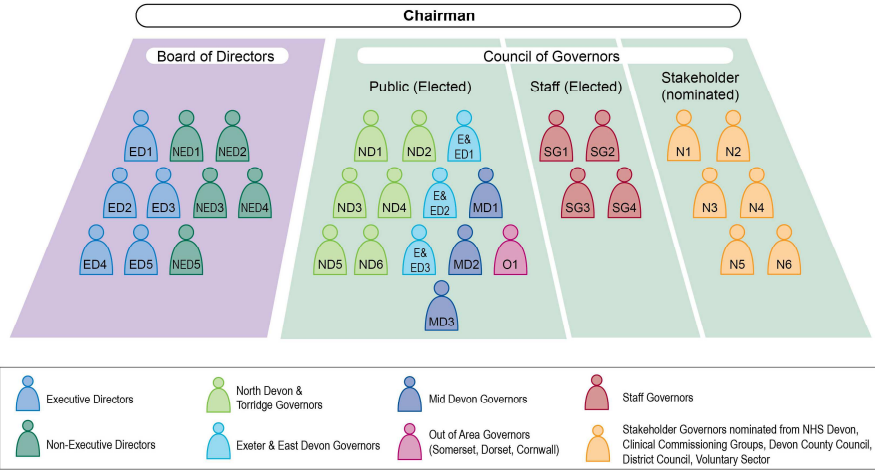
Chairman

Board of Directors

ED1 NED1 NED2
ED2 ED3 NED3 NED4
ED4 ED5 NED5

Council of Governors

Public (Elected)

ND1 ND2 E& ED1
ND3 ND4 E& ED2 MD1
ND5 ND6 E& ED3 MD2 O1
MD3

Staff (Elected)

SG1 SG2
SG3 SG4

Stakeholder (nominated)

N1 N2
N3 N4
N5 N6

Executive Directors

Non-Executive Directors

North Devon & Torridge Governors

Exeter & East Devon Governors

Mid Devon Governors

Out of Area Governors (Somerset, Dorset, Cornwall)

Staff Governors

Stakeholder Governors nominated from NHS Devon, Clinical Commissioning Groups, Devon County Council, District Council, Voluntary Sector